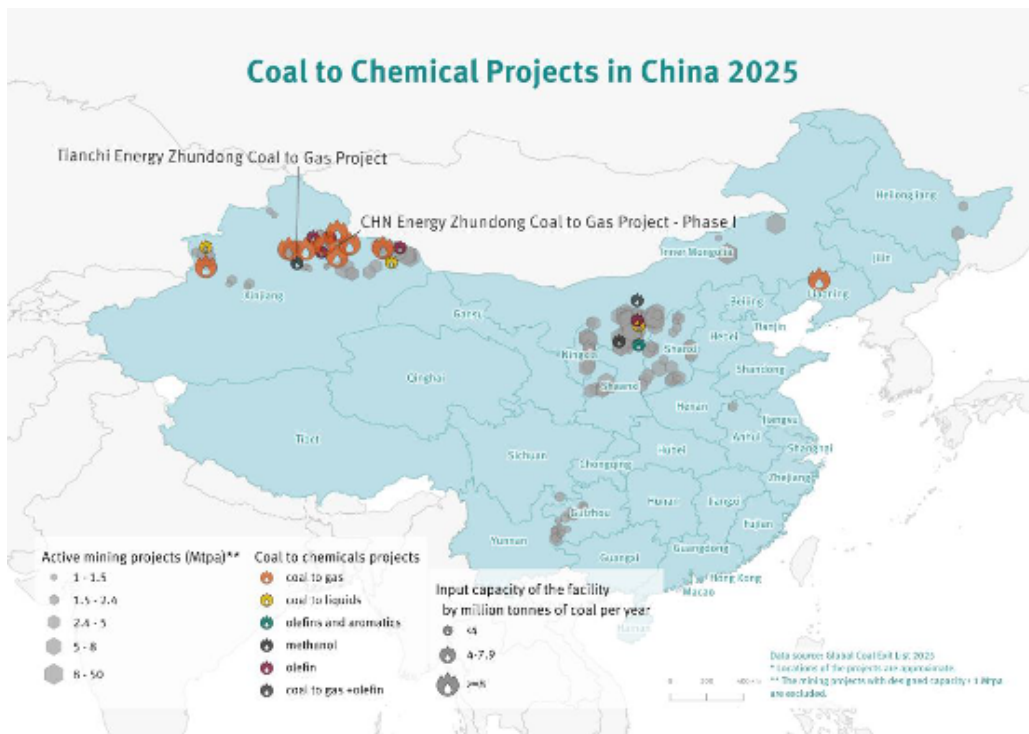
Coal to Chemical Projects in China 2025

Tianchi Energy Zhundong Coal to Gas Project

CHN Energy Zhundong Coal to Gas Project - Phase I

Heilongjiang
Jilin
Inner Mongolia
Liaoning
Beijing
Tianjin
Xinjiang
Gansu
Ningxia
Shanxi
Hebei
Shandong
Shaanxi
Qinghai
Henan
Jiangsu
Anhui
Shanghai
Tibet
Sichuan
Hubei
Chongqing
Zhejiang
Hunan
Jiangxi
Fujian
Guizhou
Yunnan
Guangxi
Guangdong
Hong Kong
Macao
Hainan

Active mining projects (Mtpa)**
1 - 1.5
1.5 - 2.4
2.4 - 5
5 - 8
8 - 50

Coal to chemicals projects
coal to gas
coal to liquids
olefins and aromatics
methanol
olefin
coal to gas +olefin

Input capacity of the facility by million tonnes of coal per year
<4
4-7.9
>=8

Data source: Global Coal Exit List 2025
* Locations of the projects are approximate.
** The mining projects with designed capacity < 1 Mtpa are excluded.

0 200 400 km